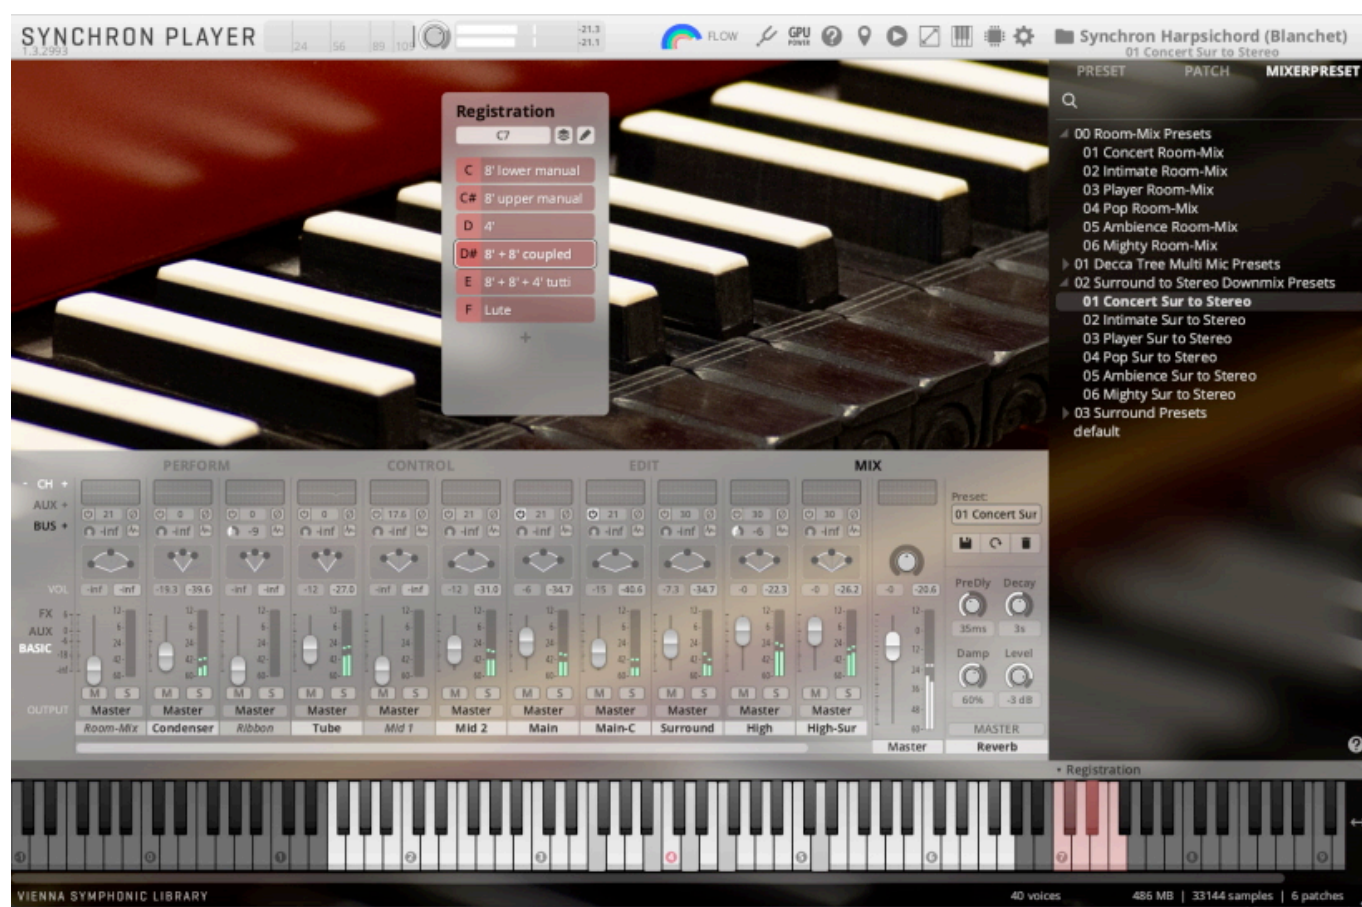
SYNCHRON PLAYER
1.3.2993
24 56 89 109
-21.3
-21.1
FLOW
GPU POWER
Synchron Harpsichord (Blanchet)
01 Concert Sur to Stereo

PRESET PATCH MIXERPRESET

00 Room-Mix Presets
01 Concert Room-Mix
02 Intimate Room-Mix
03 Player Room-Mix
04 Pop Room-Mix
05 Ambience Room-Mix
06 Mighty Room-Mix
01 Decca Tree Multi Mic Presets
02 Surround to Stereo Downmix Presets
01 Concert Sur to Stereo
02 Intimate Sur to Stereo
03 Player Sur to Stereo
04 Pop Sur to Stereo
05 Ambience Sur to Stereo
06 Mighty Sur to Stereo
03 Surround Presets
default

Registration
C7
C 8' lower manual
C# 8' upper manual
D 4'
D# 8' + 8' coupled
E 8' + 8' + 4' tutti
F Lute
+

PERFORM CONTROL EDIT MIX
CH +
AUX +
BUS +
VOL
FX
AUX
BASIC
OUTPUT

| Master | Master | Master | Master | Master | Master | Master | Master | Master | Master | Master |
|---|---|---|---|---|---|---|---|---|---|---|
| Room-Mix | Condenser | Ribbon | Tube | Mid 1 | Mid 2 | Main | Main-C | Surround | High | High-Sur |

Master

Preset:
01 Concert Sur
PreDly Decay
35ms 3s
Damp Level
60% -3 dB
MASTER
Reverb

• Registration

VIENNA SYMPHONIC LIBRARY
40 voices
486 MB | 33144 samples | 6 patches